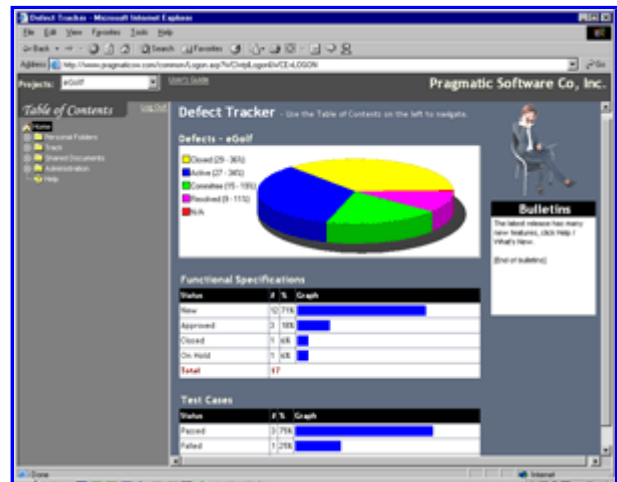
Defect Tracker - Microsoft Internet Explorer

File Edit View Favorites Tools Help

Back Search Favorites

Address http://www.pragmaticsw.com/common/Logon.asp?isChild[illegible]LOGON

Go

Projects: eGolf

User's Guide

Pragmatic Software Co, Inc.

Table of Contents

Log Out

Home
Personal Folders
Trays
Shared Documents
Administration
Help

Defect Tracker - Use the Table of Contents on the left to navigate.

Defects - eGolf

Closed (29 - 36%)
Active (27 - 34%)
Committee (15 - 19%)
Resolved (9 - 11%)
N/A

Bulletins

The latest release has many new features, click Help \ What's New.

(End of bulletins)

Functional Specifications

| Status | # | % | Graph |
|---|---|---|---|
| New | 12 | 71% | |
| Approved | 3 | 18% | |
| Closed | 1 | 6% | |
| On Hold | 1 | 6% | |
| Total | 17 | | |

Test Cases

| Status | # | % | Graph |
|---|---|---|---|
| Passed | 3 | 75% | |
| Failed | 1 | 25% | |

Done

Internet